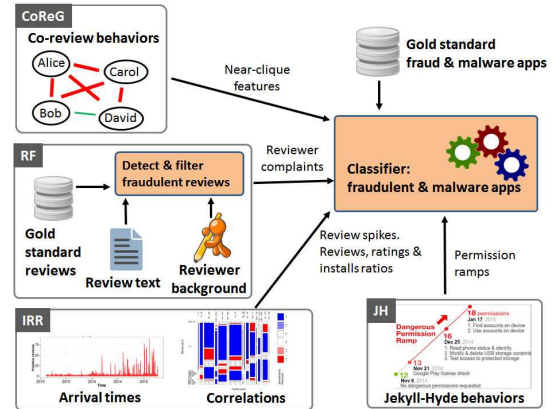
CoReG

Co-review behaviors

Alice

Carol

Bob

David

Near-clique features

Gold standard fraud & malware apps

RF

Detect & filter fraudulent reviews

Reviewer complaints

Classifier: fraudulent & malware apps

Gold standard reviews

Review text

Reviewer background

Review spikes. Reviews, ratings & installs ratios

Permission ramps

IRR

Arrival times

Correlations

JH

Dangerous Permission Ramp

18 permissions
Jan 17 2015
1. Find accounts on device
2. Use accounts on device

16
Dec 25 2014
1. Read phone status & identity
2. Modify & delete USB storage contents
3. Test access to protected storage

13
Nov 21 2014
Google Play license check

12
Nov 8 2014
No dangerous permissions requested

Jekyll-Hyde behaviors